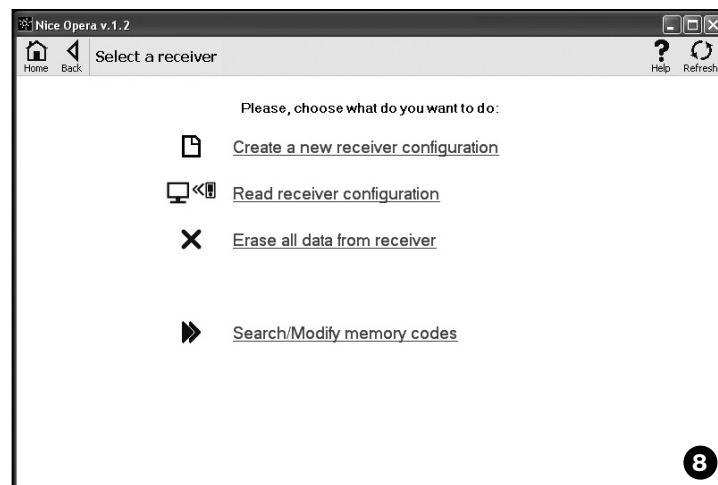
Nice Opera v.1.2

Home Back Select a receiver Help Refresh

Please, choose what do you want to do:

Create a new receiver configuration

Read receiver configuration

Erase all data from receiver

Search/Modify memory codes

8